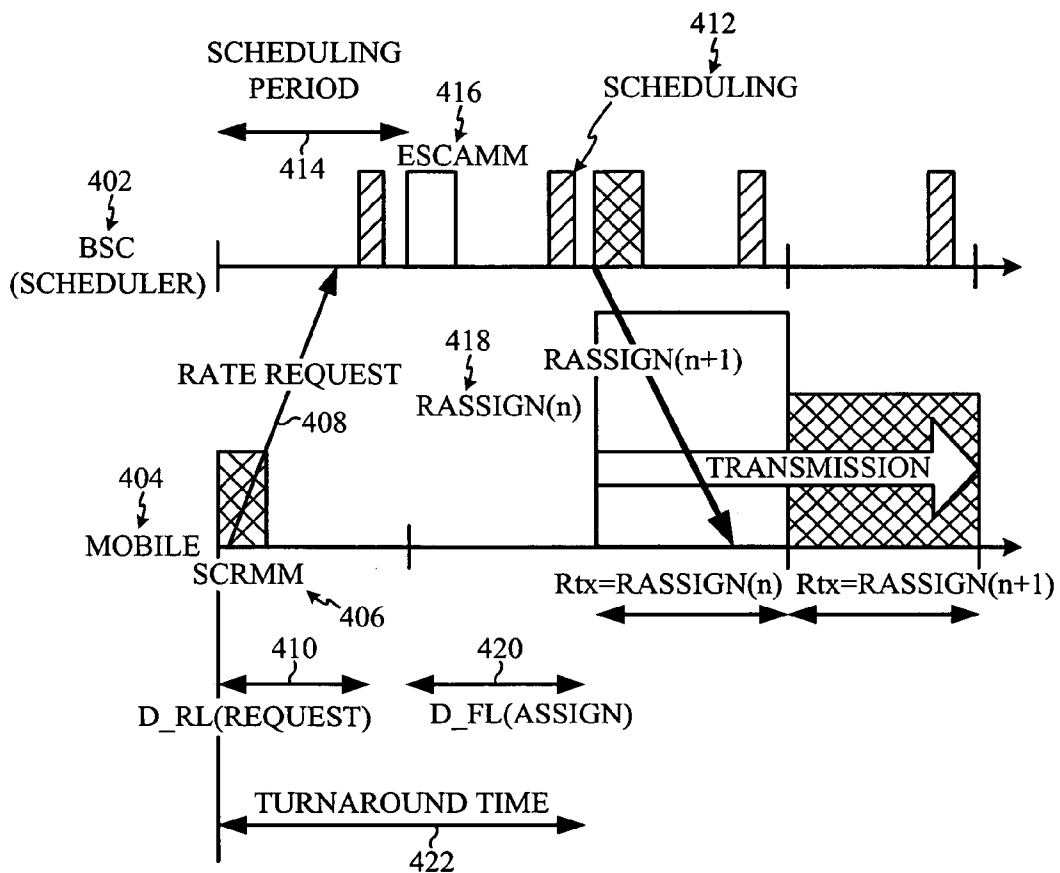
412

SCHEDULING PERIOD

416

SCHEDULING

414

ESCAMM

402

BSC (SCHEDULER)

418

RASSIGN(n+1)

RATE REQUEST

RASSIGN(n)

408

404

TRANSMISSION

MOBILE

SCRMM

406

Rtx=RASSIGN(n)

Rtx=RASSIGN(n+1)

410

420

D_RL(REQUEST)

D_FL(ASSIGN)

TURNAROUND TIME

422